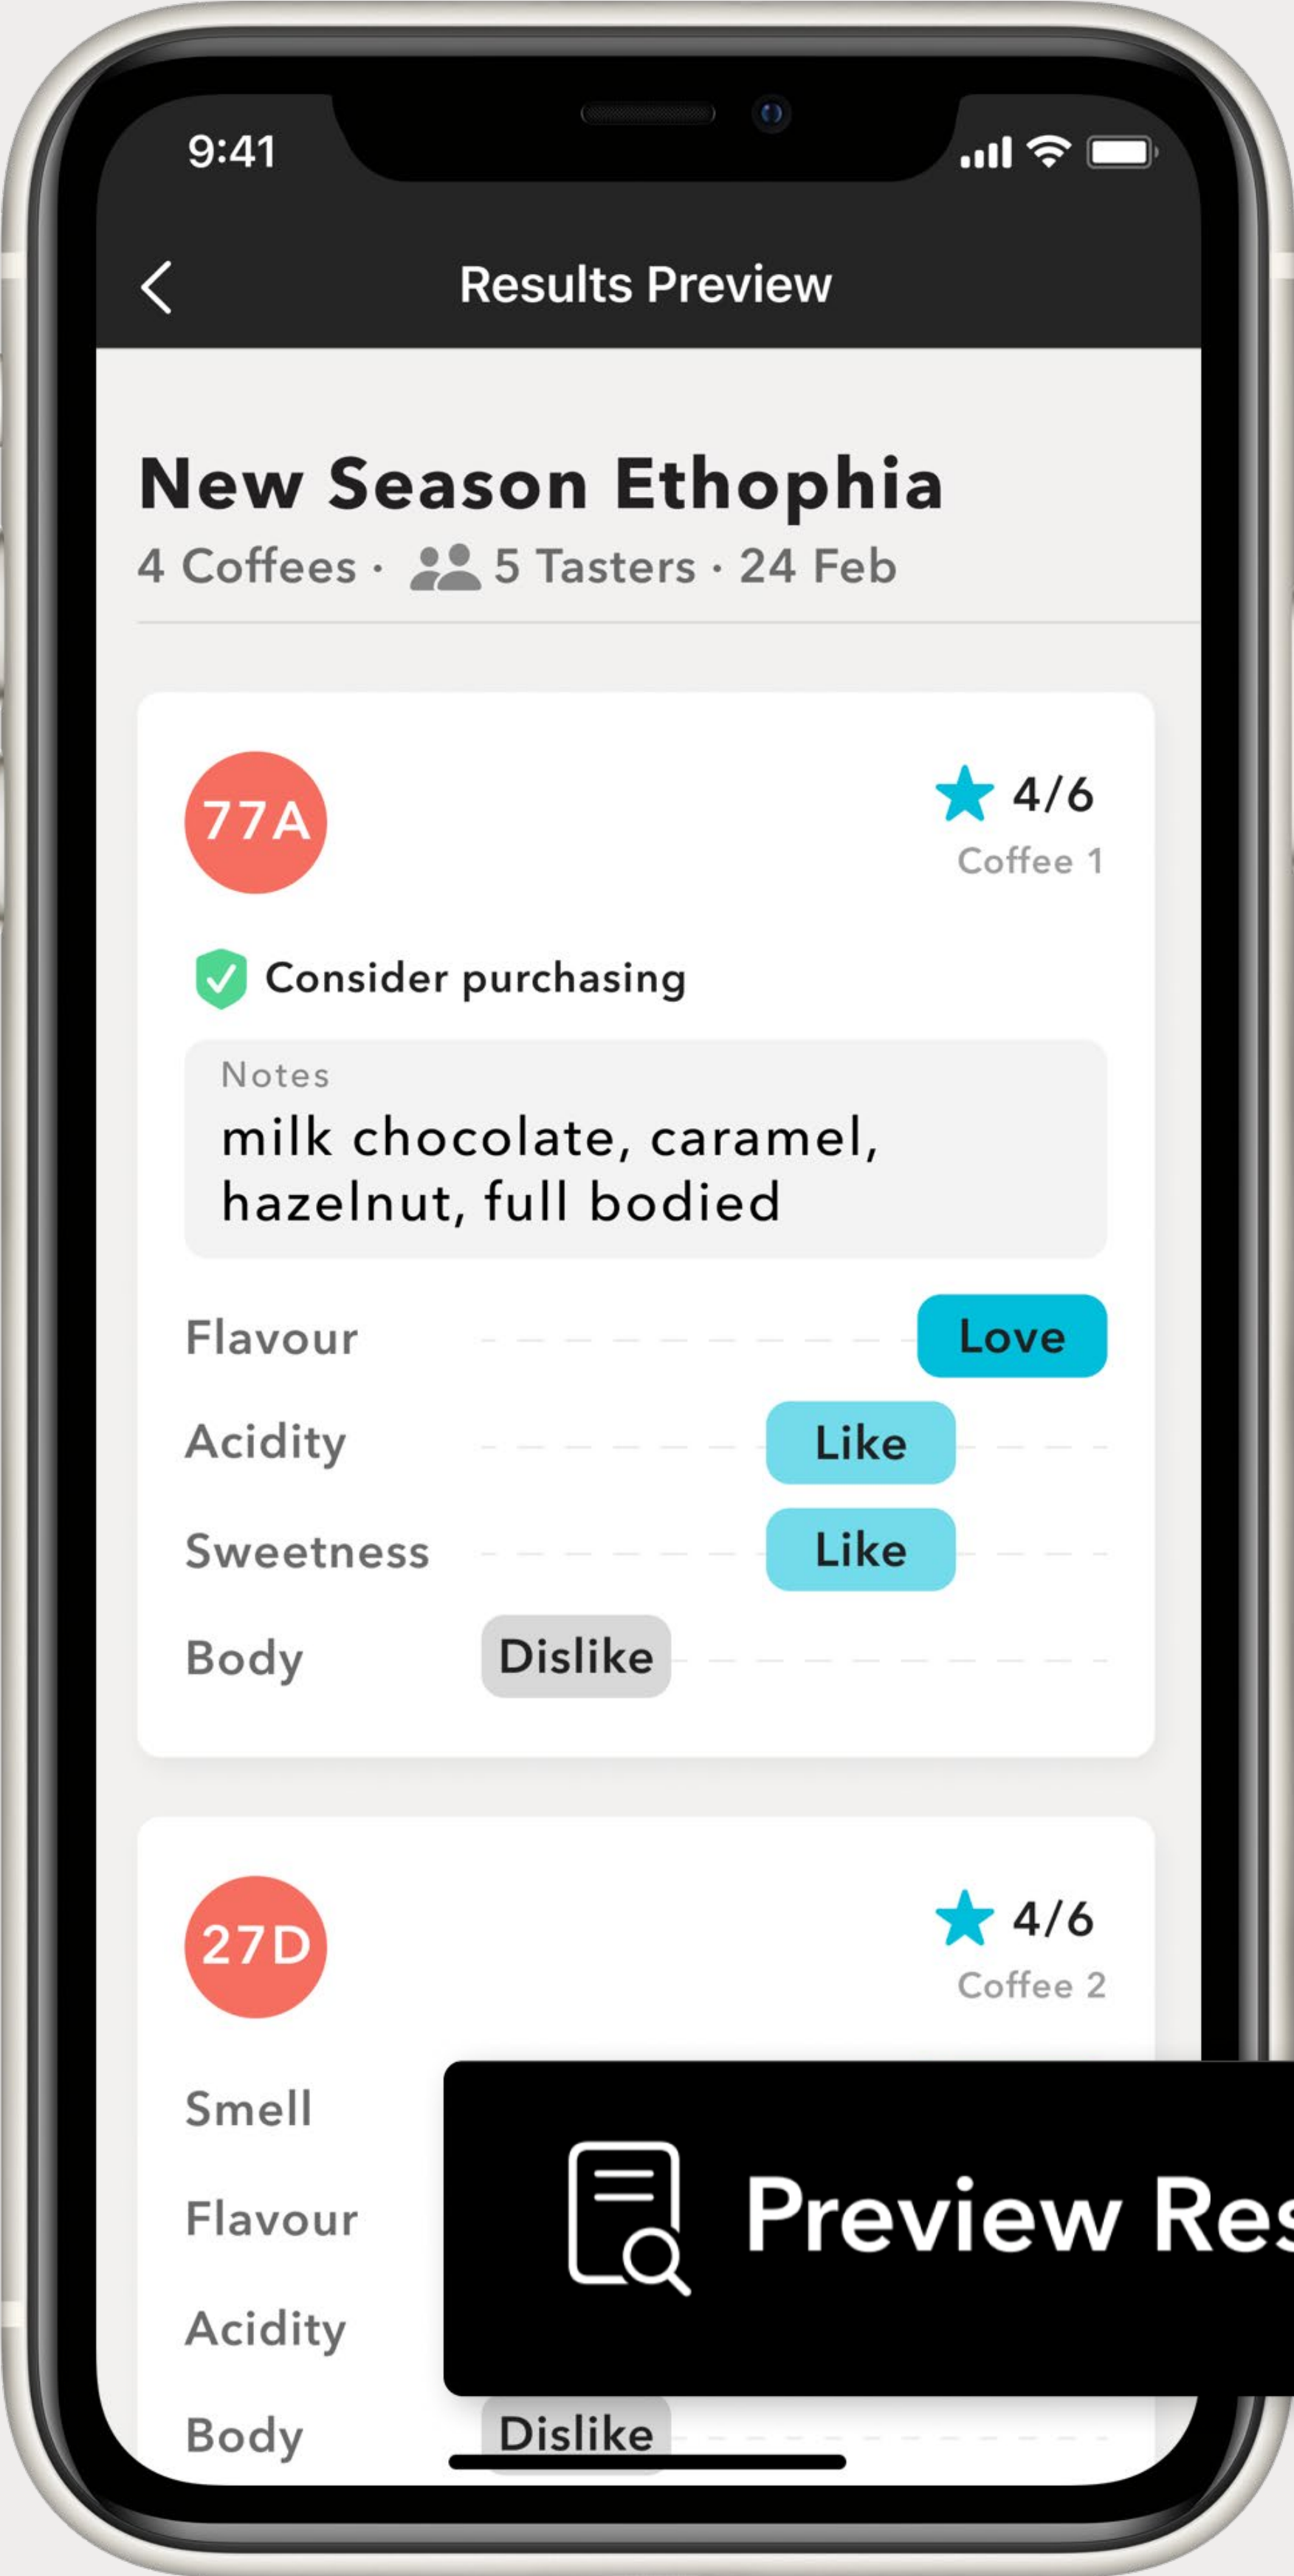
9:41

Results Preview

New Season Ethophia

4 Coffees · 5 Tasters · 24 Feb

77A

4/6

Coffee 1

Consider purchasing

Notes

milk chocolate, caramel, hazelnut, full bodied

Flavour Love

Acidity Like

Sweetness Like

Body Dislike

27D

4/6

Coffee 2

Smell

Flavour

Acidity

Body Dislike

Preview Res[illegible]